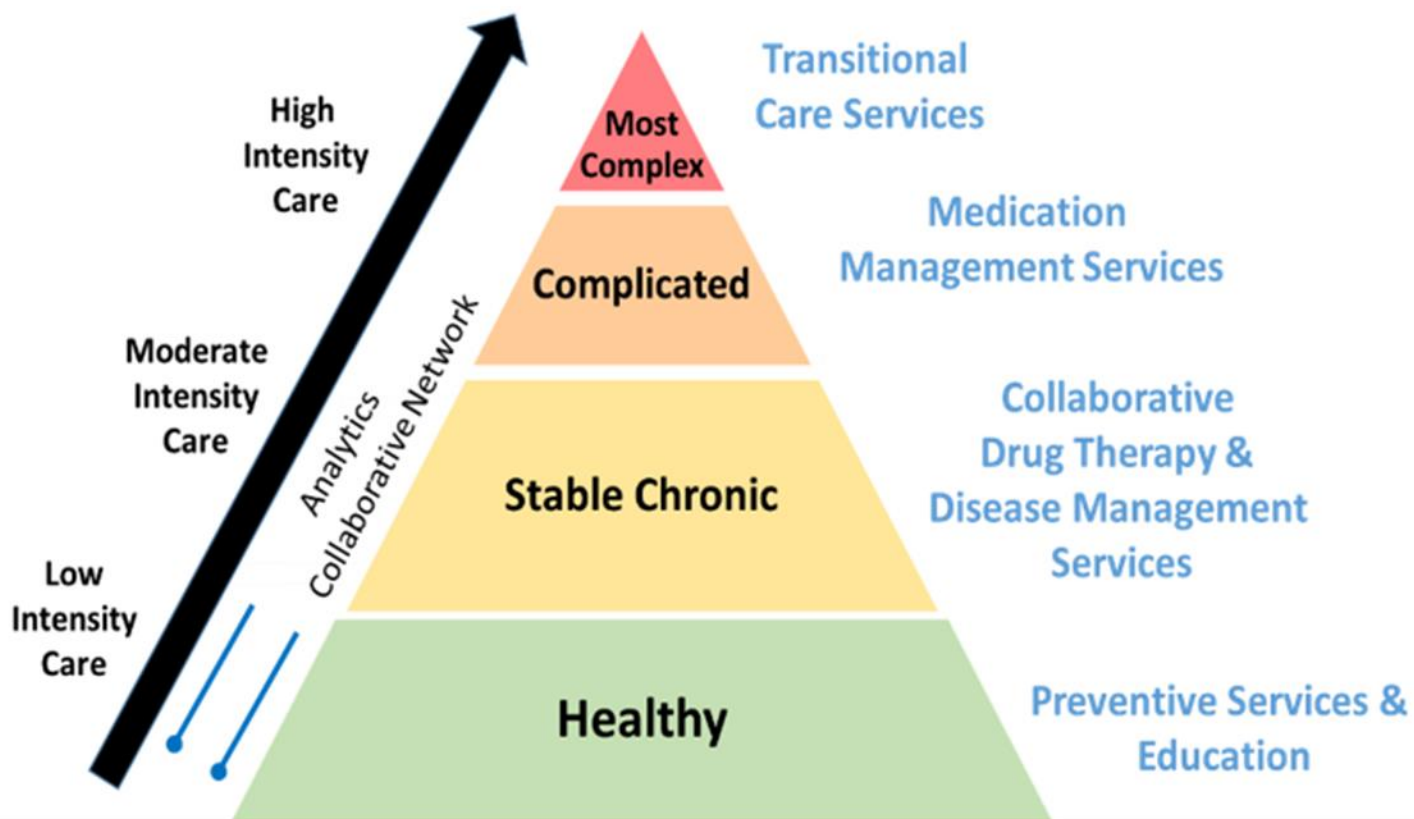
High Intensity Care

Moderate Intensity Care

Low Intensity Care

Analytics

Collaborative Network

Most Complex

Complicated

Stable Chronic

Healthy

Transitional Care Services

Medication Management Services

Collaborative Drug Therapy & Disease Management Services

Preventive Services & Education